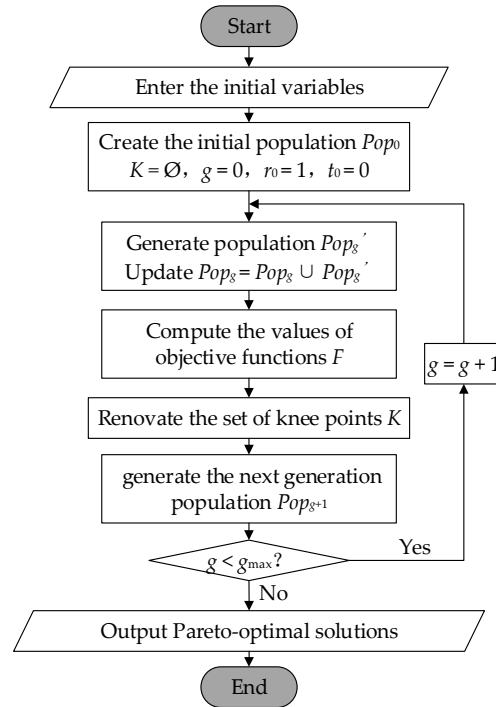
Start

Enter the initial variables

Create the initial population $Pop_0$
$K = \varnothing$, $g = 0$, $r_0 = 1$, $t_0 = 0$

Generate population $Pop_g'$
Update $Pop_g = Pop_g \cup Pop_g'$

Compute the values of objective functions $F$

$g = g + 1$

Renovate the set of knee points $K$

generate the next generation population $Pop_{g+1}$

$g < g_{\max}$?

Yes

No

Output Pareto-optimal solutions

End